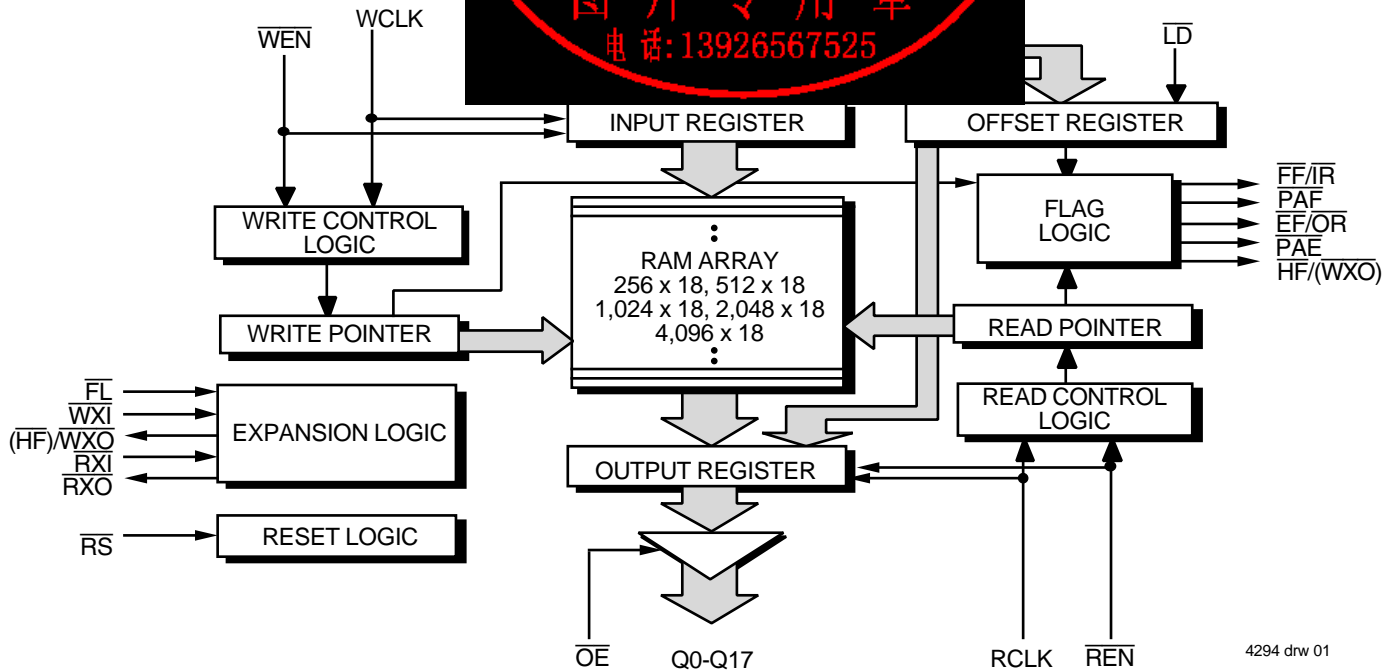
国 开 （partially cut off）
电话:13926567525

$\overline{WEN}$

WCLK

$\overline{LD}$

INPUT REGISTER

OFFSET REGISTER

$\overline{FF}/\overline{IR}$
$\overline{PAF}$
$\overline{EF}/\overline{OR}$
$\overline{PAE}$
$\overline{HF}/(\overline{WXO})$

FLAG LOGIC

WRITE CONTROL LOGIC

RAM ARRAY
256 x 18, 512 x 18
1,024 x 18, 2,048 x 18
4,096 x 18

WRITE POINTER

READ POINTER

$\overline{FL}$
$\overline{WXI}$
$(\overline{HF})/\overline{WXO}$
$\overline{RXI}$
$\overline{RXO}$

EXPANSION LOGIC

READ CONTROL LOGIC

OUTPUT REGISTER

$\overline{RS}$

RESET LOGIC

$\overline{OE}$

Q0-Q17

RCLK

$\overline{REN}$

4294 drw 01